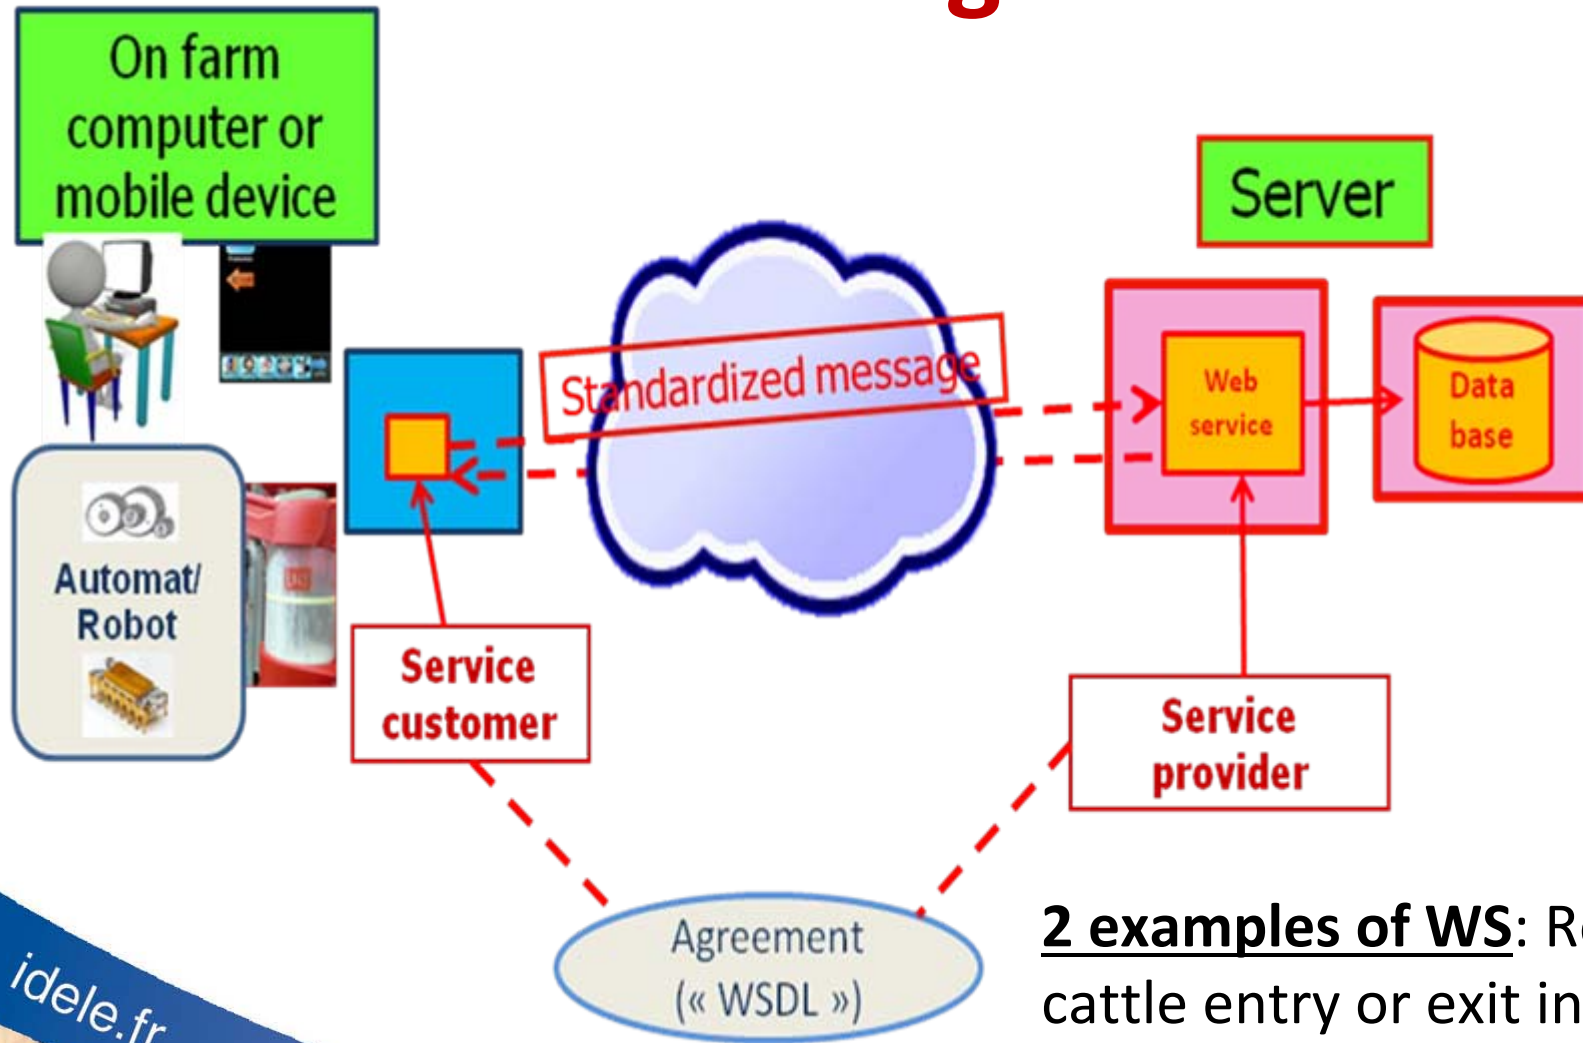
On farm computer or mobile device

Server

Standardized message

Web service

Data base

Automat/ Robot

Service customer

Service provider

Agreement (« WSDL »)

2 examples of WS: R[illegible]
cattle entry or exit in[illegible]

idele.fr